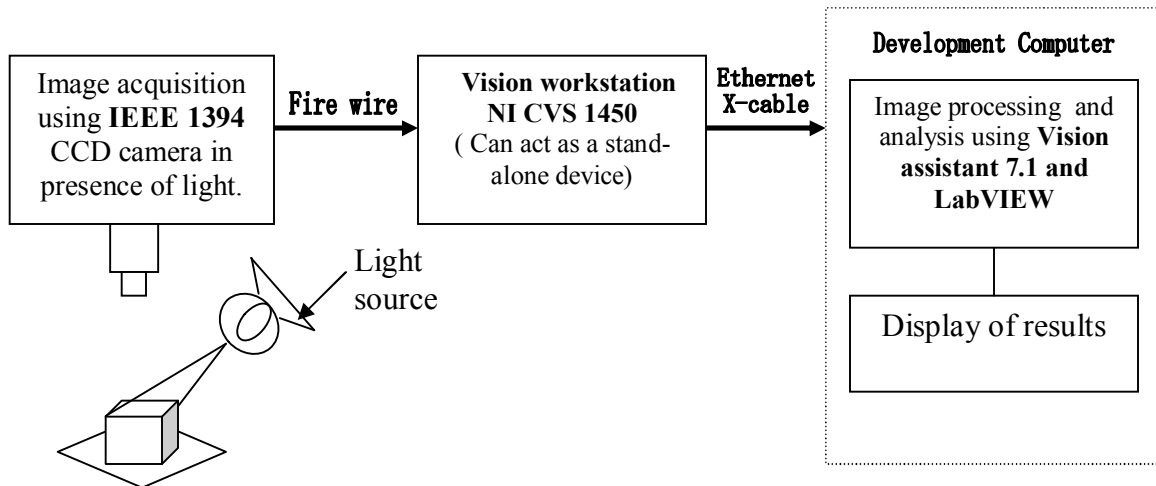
Image acquisition using **IEEE 1394** CCD camera in presence of light.

Fire wire

**Vision workstation NI CVS 1450**
( Can act as a stand-alone device)

Ethernet X-cable

Development Computer

Image processing and analysis using **Vision assistant 7.1 and LabVIEW**

Display of results

Light source